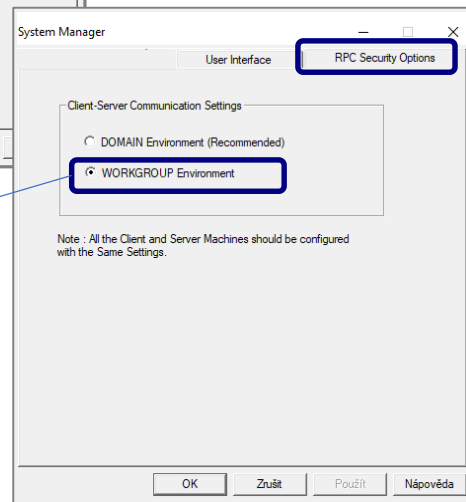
System Manager

User Interface

RPC Security Options

Client-Server Communication Settings

DOMAIN Environment (Recommended)

WORKGROUP Environment

Note : All the Client and Server Machines should be configured with the Same Settings.

OK

Zrušit

Použít

Nápověda